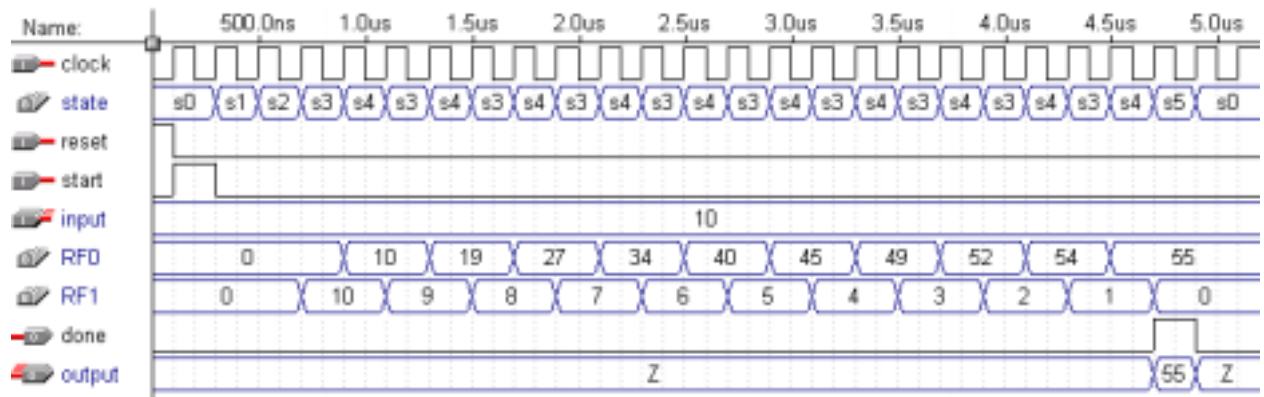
Name: 500.0ns 1.0us 1.5us 2.0us 2.5us 3.0us 3.5us 4.0us 4.5us 5.0us

clock

state s0 s1 s2 s3 s4 s3 s4 s3 s4 s3 s4 s3 s4 s3 s4 s3 s4 s3 s4 s3 s4 s3 s4 s5 s0

reset

start

input 10

RF0 0 10 19 27 34 40 45 49 52 54 55

RF1 0 10 9 8 7 6 5 4 3 2 1 0

done

output Z 55 Z